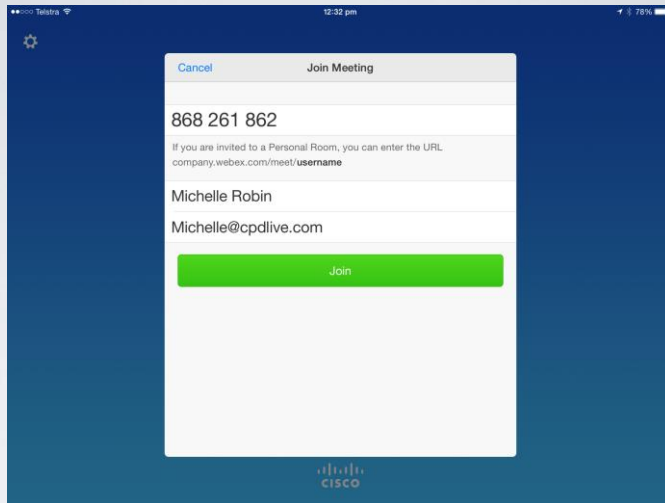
●●○○○ Telstra

12:32 pm

78%

Cancel

Join Meeting

868 261 862

If you are invited to a Personal Room, you can enter the URL company.webex.com/meet/username

Michelle Robin

Michelle@cpdlive.com

Join

cisco